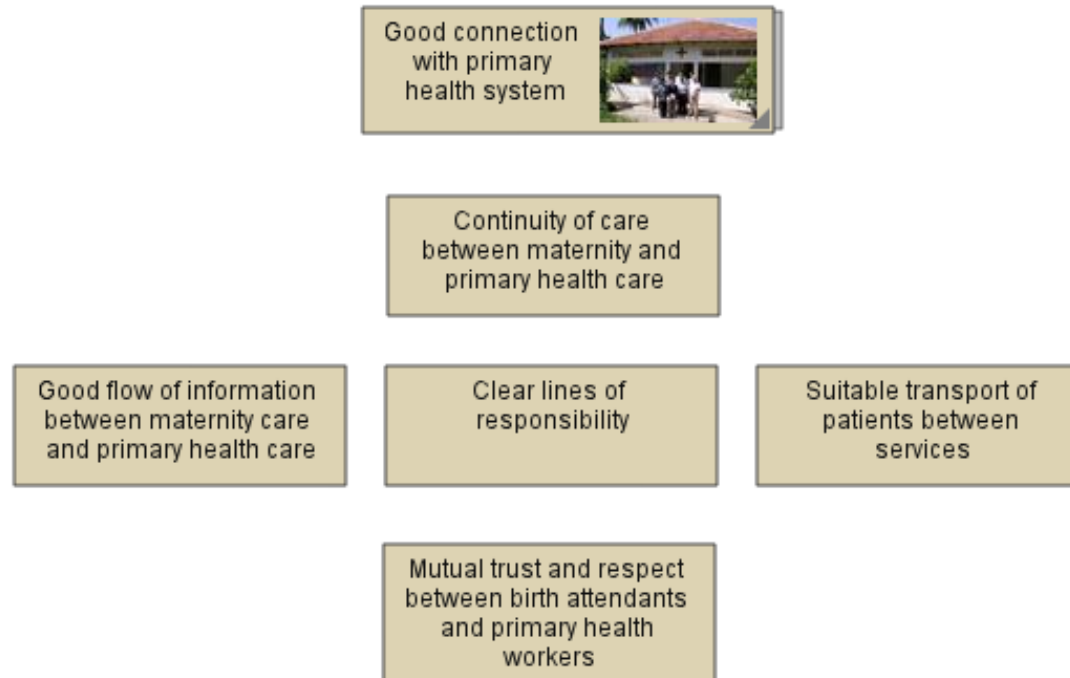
Good connection with primary health system

Continuity of care between maternity and primary health care

Good flow of information between maternity care and primary health care

Clear lines of responsibility

Suitable transport of patients between services

Mutual trust and respect between birth attendants and primary health workers